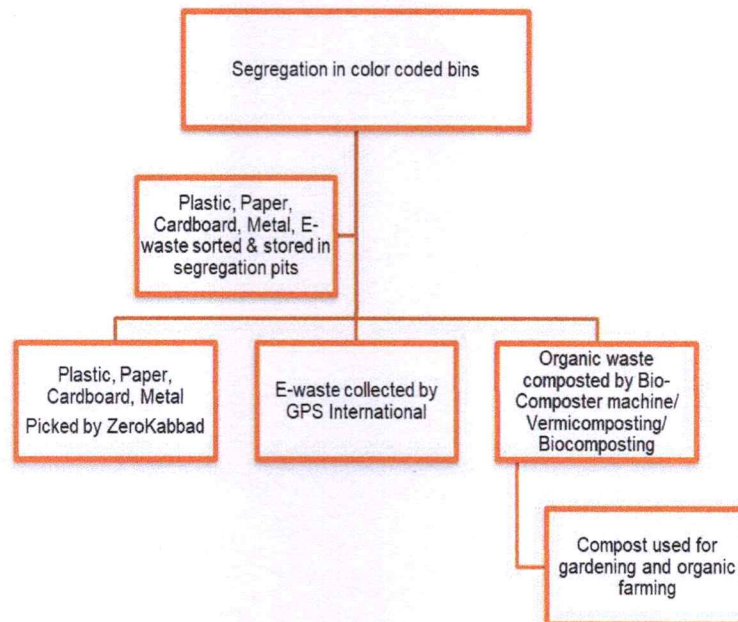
Segregation in color coded bins

Plastic, Paper, Cardboard, Metal, E-waste sorted & stored in segregation pits

Plastic, Paper, Cardboard, Metal
Picked by ZeroKabbad

E-waste collected by GPS International

Organic waste composted by Bio-Composter machine/ Vermicomposting/ Biocomposting

Compost used for gardening and organic farming